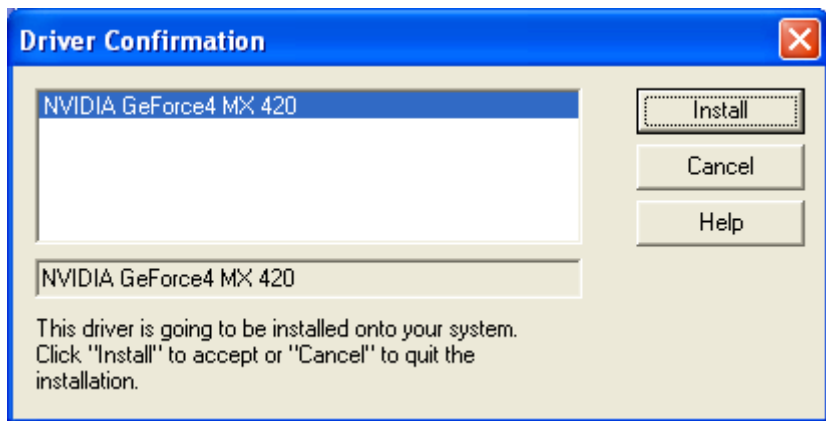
Driver Confirmation

NVIDIA GeForce4 MX 420

Install

Cancel

Help

NVIDIA GeForce4 MX 420

This driver is going to be installed onto your system. Click "Install" to accept or "Cancel" to quit the installation.